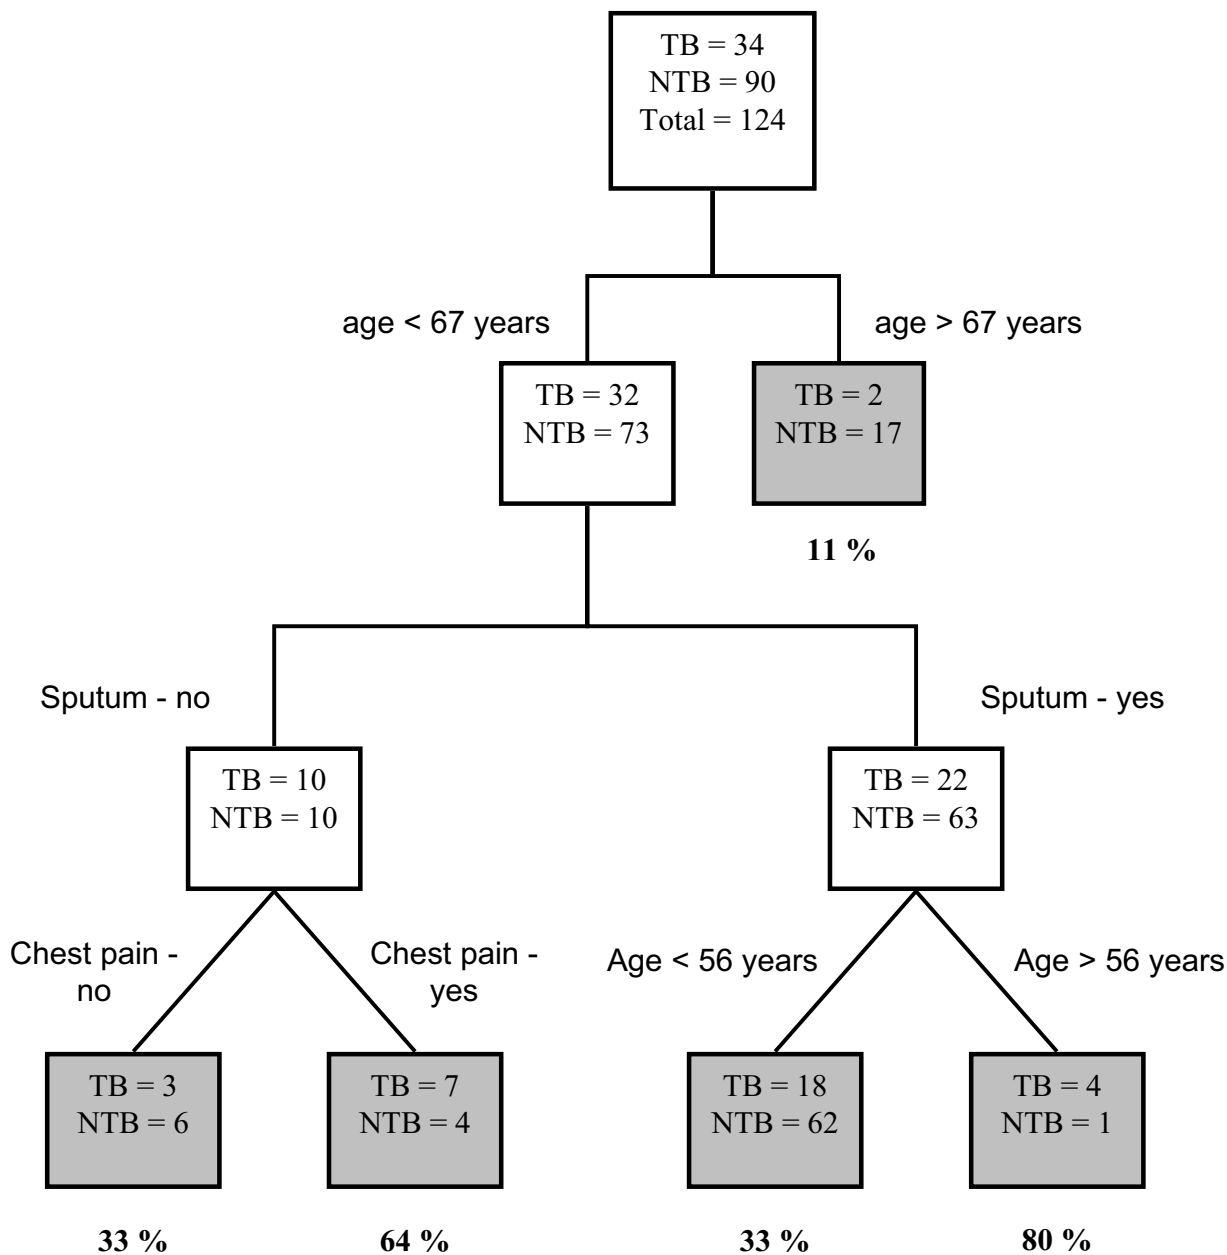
TB = 34
NTB = 90
Total = 124

age < 67 years

age > 67 years

TB = 32
NTB = 73

TB = 2
NTB = 17

11 %

Sputum - no

Sputum - yes

TB = 10
NTB = 10

TB = 22
NTB = 63

Chest pain - no

Chest pain - yes

Age < 56 years

Age > 56 years

TB = 3
NTB = 6

TB = 7
NTB = 4

TB = 18
NTB = 62

TB = 4
NTB = 1

33 %

64 %

33 %

80 %